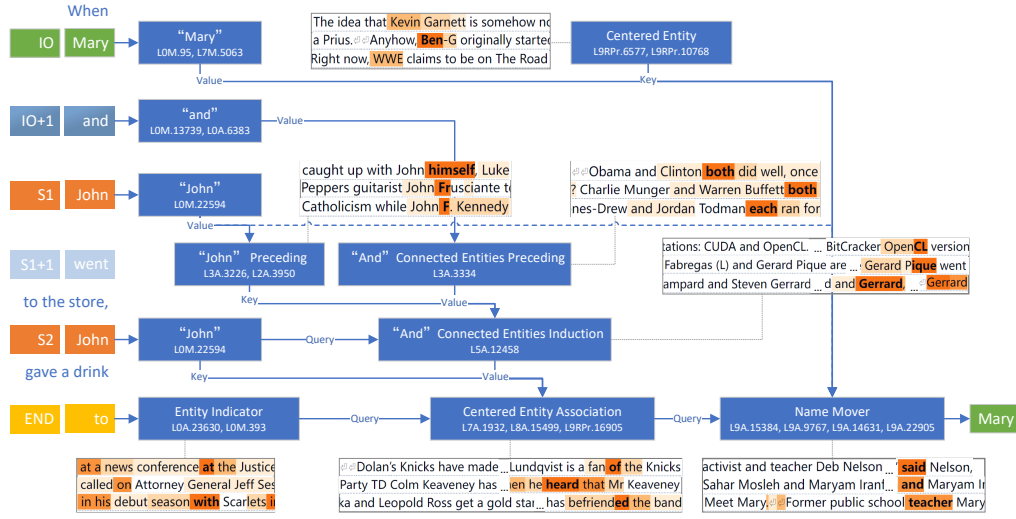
When

IO Mary

"Mary"
L0M.95, L7M.5063

The idea that Kevin Garnett is somehow no
a Prius. Anyhow, Ben-G originally started
Right now, WWE claims to be on The Road

Centered Entity
L9RPr.6577, L9RPr.10768

Value

Key

IO+1 and

"and"
L0M.13739, L0A.6383

Value

caught up with John himself, Luke
Peppers guitarist John Frusciante to
Catholicism while John F. Kennedy

Obama and Clinton both did well, once
? Charlie Munger and Warren Buffett both
nes-Drew and Jordan Todman each ran for

S1 John

"John"
L0M.22594

Value

S1+1 went

"John" Preceding
L3A.3226, L2A.3950

"And" Connected Entities Preceding
L3A.3334

stations: CUDA and OpenCL. ... BitCracker OpenCL version
Fabregas (L) and Gerard Pique are ... Gerard Pique went
ampard and Steven Gerrard ... and Gerrard, ... Gerrard

to the store,

Key

Value

S2 John

"John"
L0M.22594

Query

"And" Connected Entities Induction
L5A.12458

gave a drink

Key

Value

END to

Entity Indicator
L0A.23630, L0M.393

Query

Centered Entity Association
L7A.1932, L8A.15499, L9RPr.16905

Query

Name Mover
L9A.15384, L9A.9767, L9A.14631, L9A.22905

Mary

at a news conference at the Justice
called on Attorney General Jeff Ses
in his debut season with Scarlets in

Dolan's Knicks have made ... Lundqvist is a fan of the Knicks
Party TD Colm Keaveney has ... en he heard that Mr Keaveney
ka and Leopold Ross get a gold sta ... has befriended the band

activist and teacher Deb Nelson ... said Nelson,
Sahar Mosleh and Maryam Iran ... and Maryam Ir
Meet Mary. Former public school teacher Mary